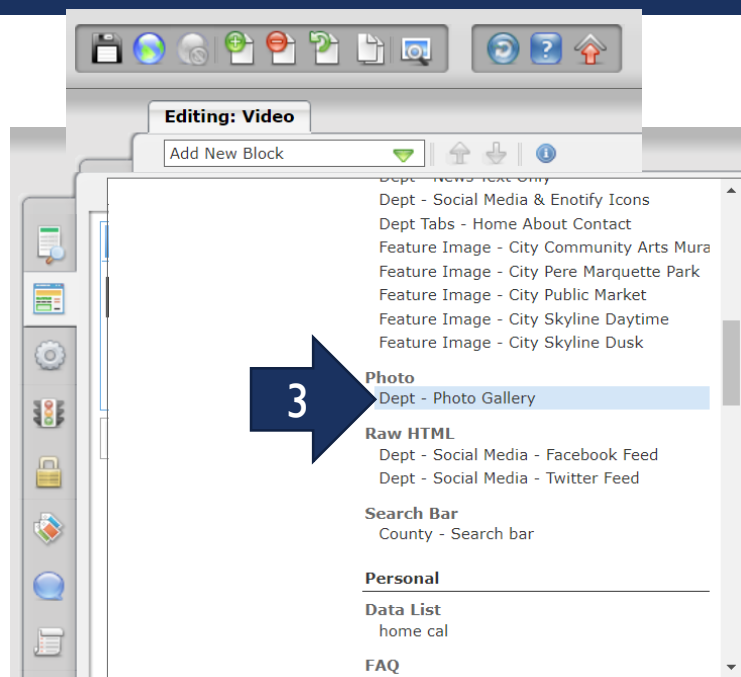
Editing: Video

Add New Block

Dept - News Text Only
Dept - Social Media & Enotify Icons
Dept Tabs - Home About Contact
Feature Image - City Community Arts Mura
Feature Image - City Pere Marquette Park
Feature Image - City Public Market
Feature Image - City Skyline Daytime
Feature Image - City Skyline Dusk

3

Photo
Dept - Photo Gallery

Raw HTML
Dept - Social Media - Facebook Feed
Dept - Social Media - Twitter Feed

Search Bar
County - Search bar

Personal

Data List
home cal

FAQ